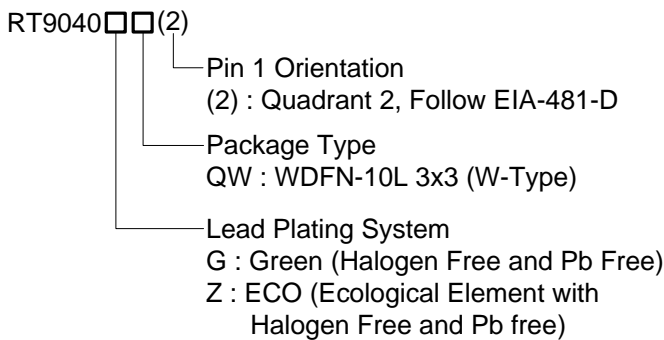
RT9040□□(2)

Pin 1 Orientation
(2) : Quadrant 2, Follow EIA-481-D

Package Type
QW : WDFN-10L 3x3 (W-Type)

Lead Plating System
G : Green (Halogen Free and Pb Free)
Z : ECO (Ecological Element with Halogen Free and Pb free)